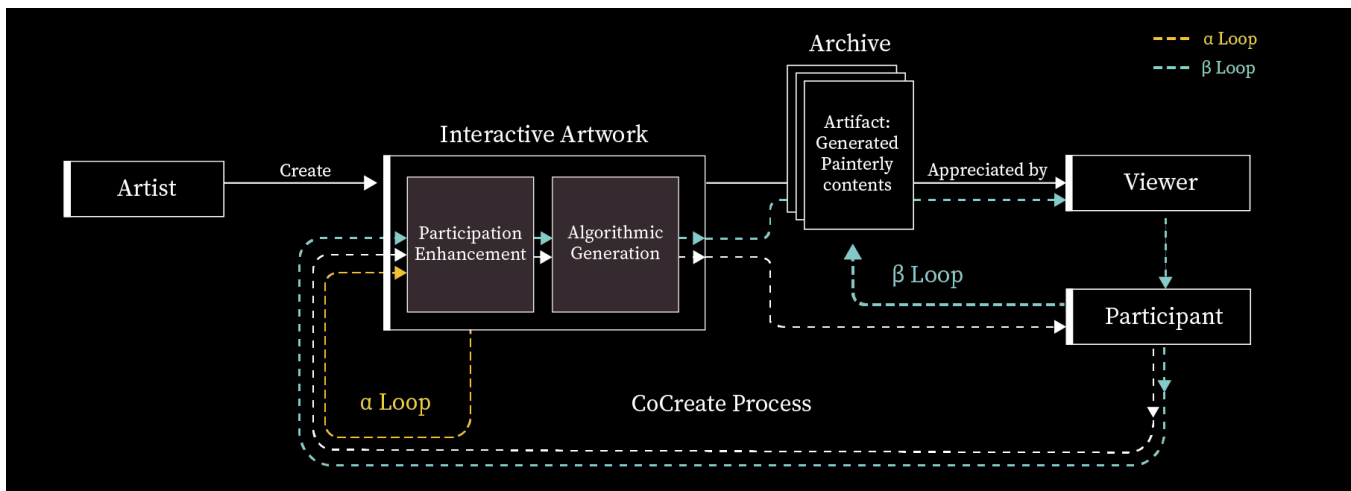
α Loop
β Loop

Archive

Artifact: Generated Painterly contents

Interactive Artwork

Artist

Create

Participation Enhancement

Algorithmic Generation

Appreciated by

Viewer

β Loop

Participant

α Loop

CoCreate Process